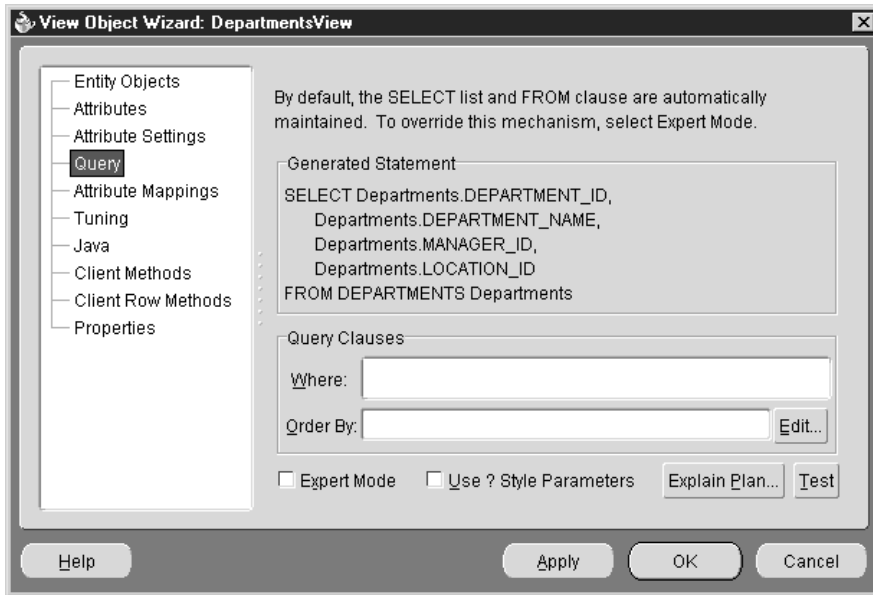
View Object Wizard: DepartmentsView

Entity Objects
Attributes
Attribute Settings
Query
Attribute Mappings
Tuning
Java
Client Methods
Client Row Methods
Properties

By default, the SELECT list and FROM clause are automatically maintained. To override this mechanism, select Expert Mode.

Generated Statement

SELECT Departments.DEPARTMENT_ID,
Departments.DEPARTMENT_NAME,
Departments.MANAGER_ID,
Departments.LOCATION_ID
FROM DEPARTMENTS Departments

Query Clauses

Where:

Order By:

Edit...

Expert Mode

Use ? Style Parameters

Explain Plan...

Test

Help

Apply

OK

Cancel